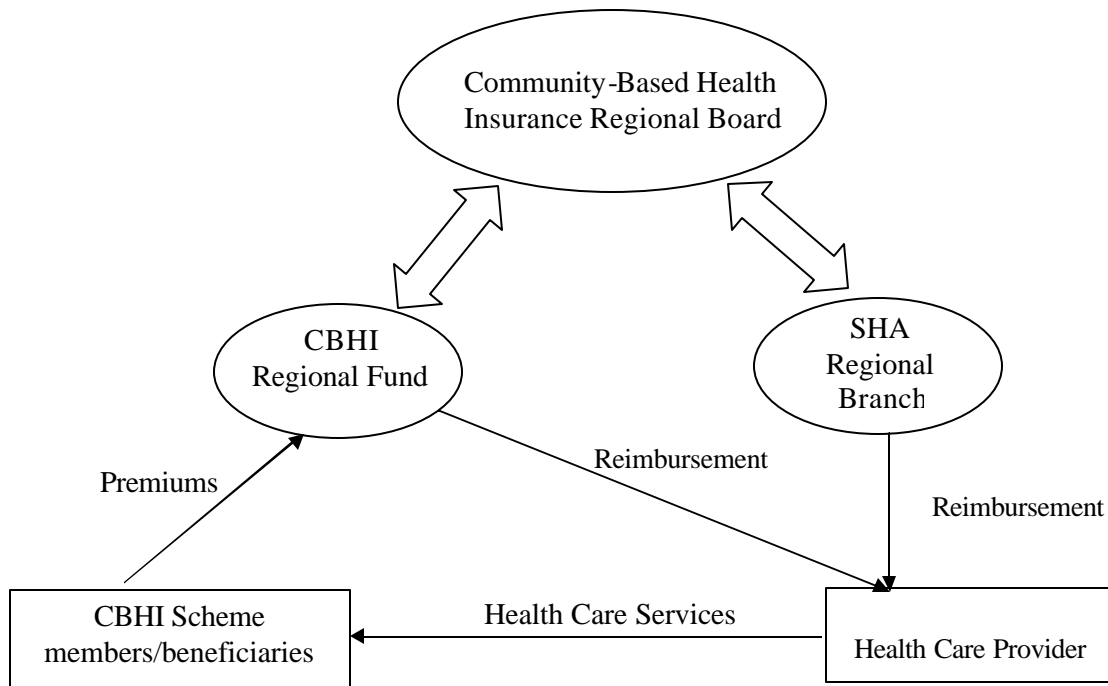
Community-Based Health Insurance Regional Board

CBHI Regional Fund

SHA Regional Branch

Premiums

Reimbursement

Reimbursement

CBHI Scheme members/beneficiaries

Health Care Services

Health Care Provider